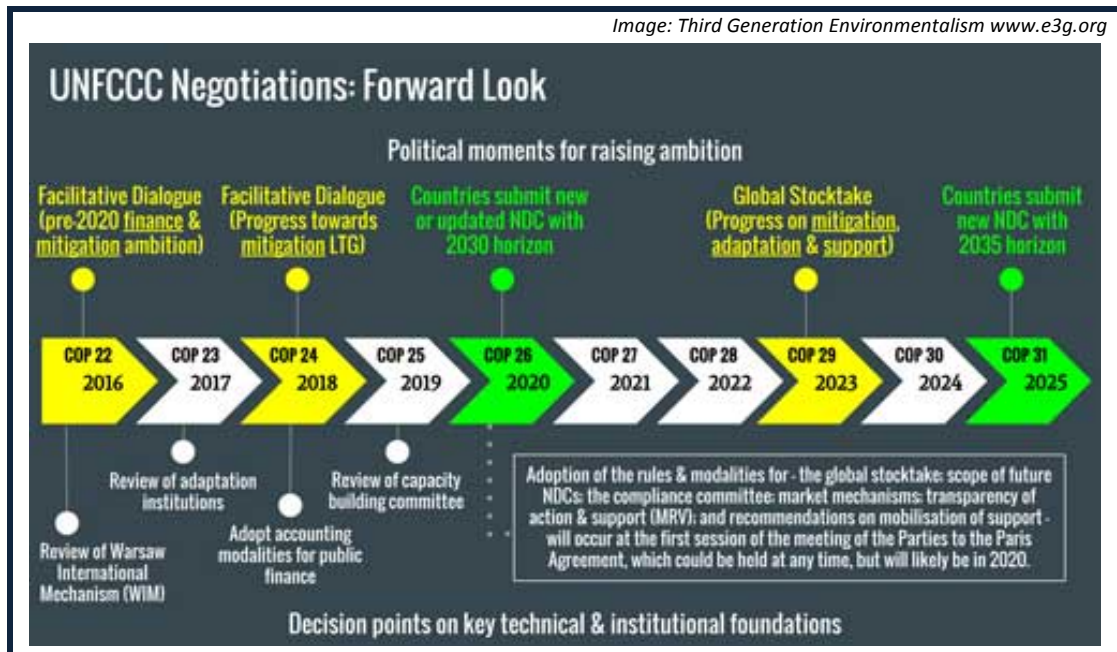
Image: Third Generation Environmentalism www.e3g.org

UNFCCC Negotiations: Forward Look

Political moments for raising ambition

Facilitative Dialogue (pre-2020 finance & mitigation ambition)

Facilitative Dialogue (Progress towards mitigation LTG)

Countries submit new or updated NDC with 2030 horizon

Global Stocktake (Progress on mitigation, adaptation & support)

Countries submit new NDC with 2035 horizon

COP 22 2016

COP 23 2017

COP 24 2018

COP 25 2019

COP 26 2020

COP 27 2021

COP 28 2022

COP 29 2023

COP 30 2024

COP 31 2025

Review of Warsaw International Mechanism (WIM)

Review of adaptation institutions

Adopt accounting modalities for public finance

Review of capacity building committee

Adoption of the rules & modalities for - the global stocktake; scope of future NDCs; the compliance committee; market mechanisms; transparency of action & support (MRV); and recommendations on mobilisation of support - will occur at the first session of the meeting of the Parties to the Paris Agreement, which could be held at any time, but will likely be in 2020.

Decision points on key technical & institutional foundations